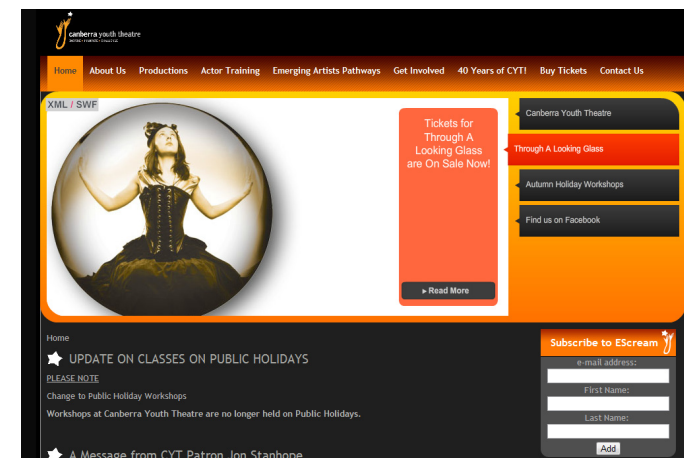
canberra youth theatre
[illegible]

Home About Us Productions Actor Training Emerging Artists Pathways Get Involved 40 Years of CYT! Buy Tickets Contact Us

XML / SWF

Tickets for Through A Looking Glass are On Sale Now!

▸ Read More

Canberra Youth Theatre

Through A Looking Glass

Autumn Holiday Workshops

Find us on Facebook

Home

UPDATE ON CLASSES ON PUBLIC HOLIDAYS

PLEASE NOTE

Change to Public Holiday Workshops

Workshops at Canberra Youth Theatre are no longer held on Public Holidays.

A Message from CYT Patron, Jon Stanhope

Subscribe to EScream

e-mail address:

First Name:

Last Name:

Add